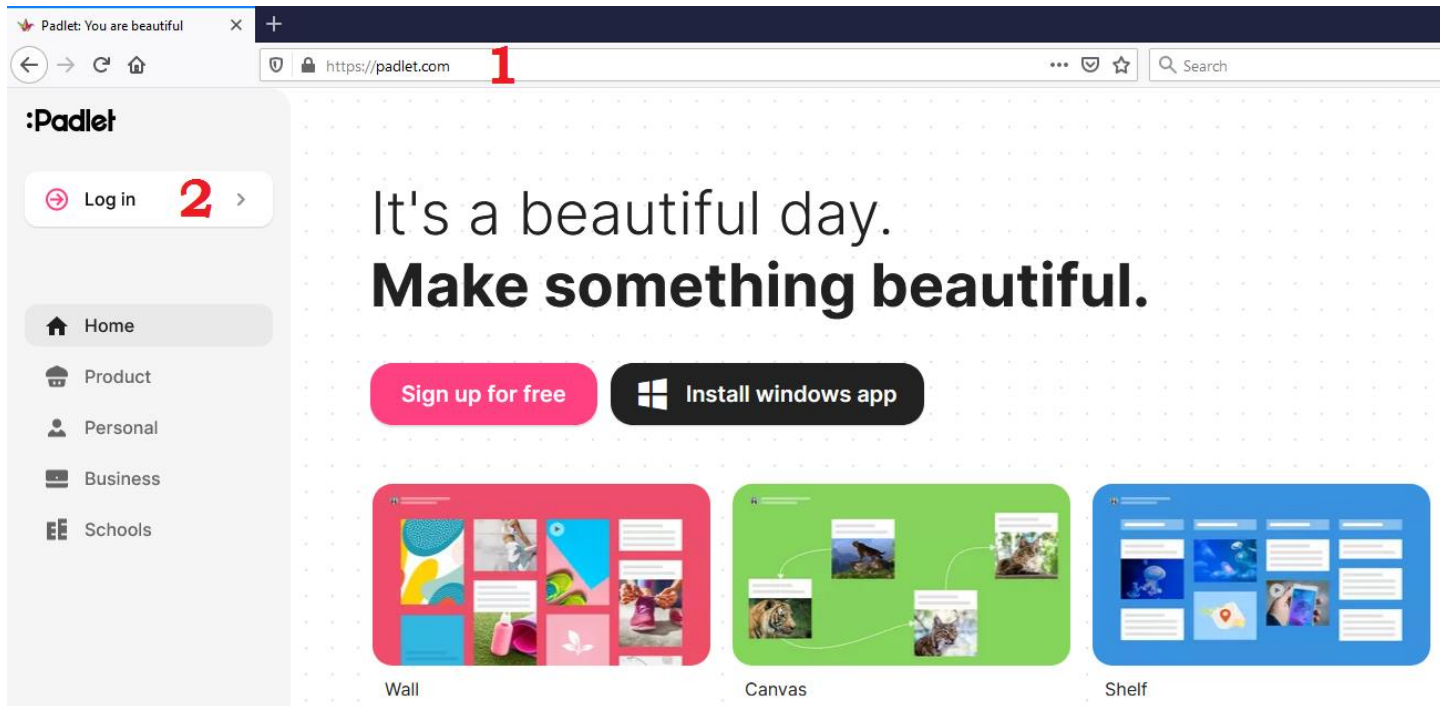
Padlet: You are beautiful

https://padlet.com 1

Search

:Padlet

Log in 2

Home

Product

Personal

Business

Schools

It's a beautiful day.
**Make something beautiful.**

Sign up for free

Install windows app

Wall

Canvas

Shelf